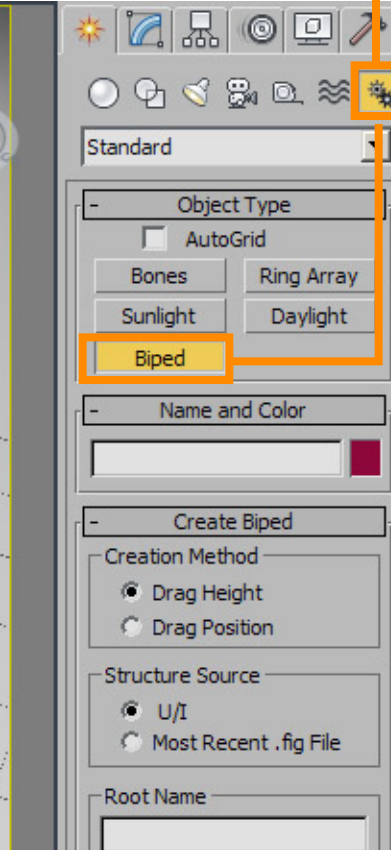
Standard

- Object Type

AutoGrid

Bones

Ring Array

Sunlight

Daylight

Biped

- Name and Color

- Create Biped

Creation Method

Drag Height

Drag Position

Structure Source

U/I

Most Recent .fig File

Root Name